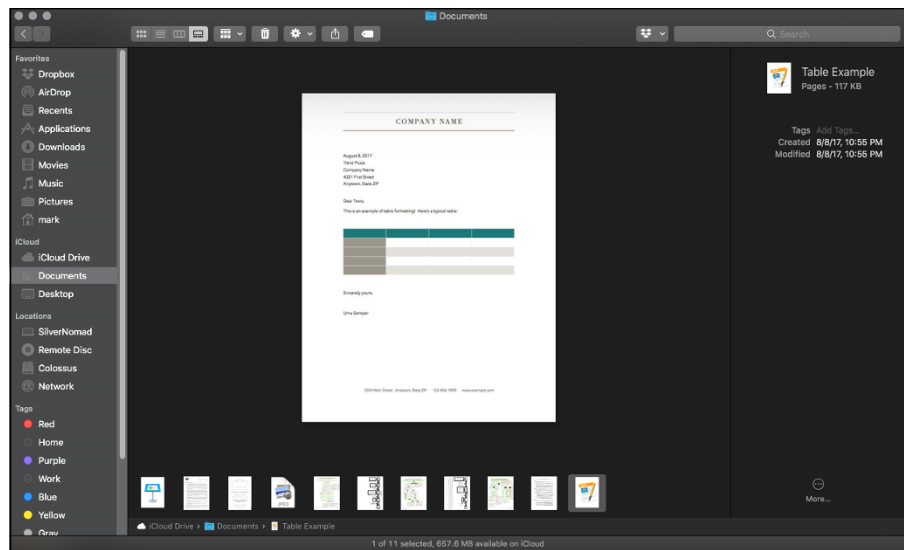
Documents

Search

Favorites
Dropbox
AirDrop
Recents
Applications
Downloads
Movies
Music
Pictures
mark
iCloud
iCloud Drive
Documents
Desktop
Locations
SilverNomad
Remote Disc
Colossus
Network
Tags
Red
Home
Purple
Work
Blue
Yellow
Gray

COMPANY NAME

August 8, 2017
Terra Piura
Company Name
4321 First Street
Anytown, State ZIP

Dear Terra,

This is an example of table formatting! Here's a typical table:

Sincerely yours,

Urna Semper

1234 Main Street · Anytown, State ZIP · 123-456-7890 · www.example.com

Table Example
Pages - 117 KB

Tags Add Tags...
Created 8/8/17, 10:55 PM
Modified 8/8/17, 10:55 PM

More...

iCloud Drive › Documents › Table Example

1 of 11 selected, 657.6 MB available on iCloud